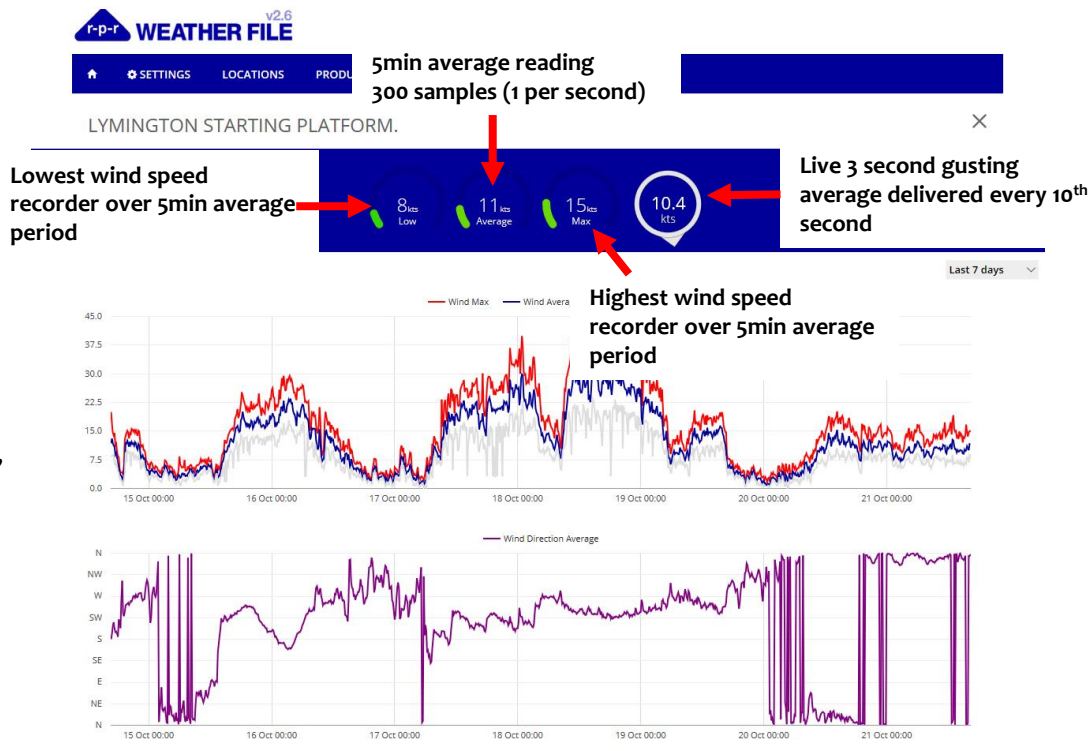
r-p-r WEATHER FILE v2.6

SETTINGS LOCATIONS PRODU

5min average reading
300 samples (1 per second)

LYMINGTON STARTING PLATFORM.

×

Lowest wind speed recorder over 5min average period

8 kts Low

11 kts Average

15 kts Max

10.4 kts

Live 3 second gusting average delivered every $10^{th}$ second

Last 7 days

Wind Max Wind Avera

Highest wind speed recorder over 5min average period

45.0
37.5
30.0
22.5
15.0
7.5
0.0

15 Oct 00:00 16 Oct 00:00 17 Oct 00:00 18 Oct 00:00 19 Oct 00:00 20 Oct 00:00 21 Oct 00:00

Wind Direction Average

N
NW
W
SW
S
SE
E
NE
N

15 Oct 00:00 16 Oct 00:00 17 Oct 00:00 18 Oct 00:00 19 Oct 00:00 20 Oct 00:00 21 Oct 00:00